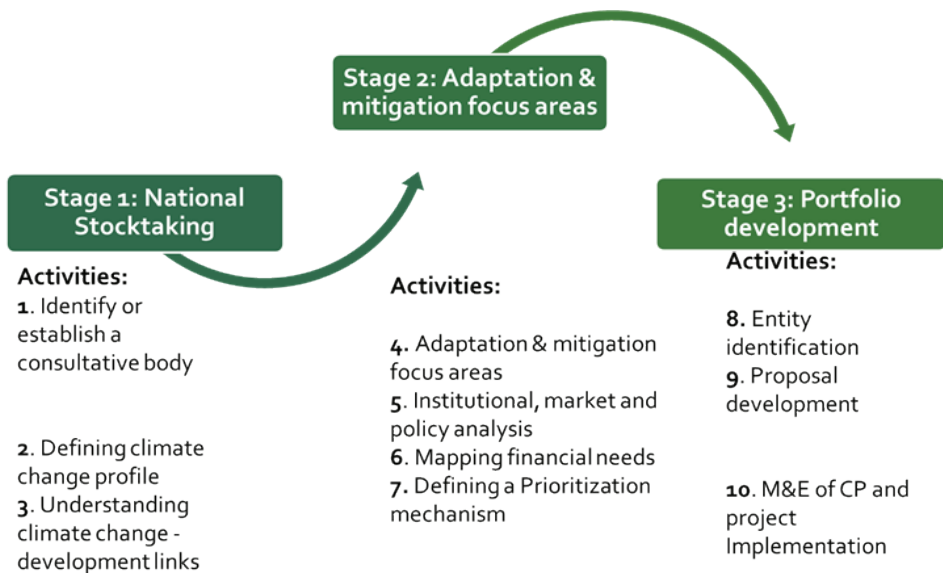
Stage 2: Adaptation & mitigation focus areas

Stage 1: National Stocktaking

Activities:
1. Identify or establish a consultative body

2. Defining climate change profile
3. Understanding climate change - development links

Activities:

4. Adaptation & mitigation focus areas
5. Institutional, market and policy analysis
6. Mapping financial needs
7. Defining a Prioritization mechanism

Stage 3: Portfolio development

Activities:

8. Entity identification
9. Proposal development

10. M&E of CP and project Implementation